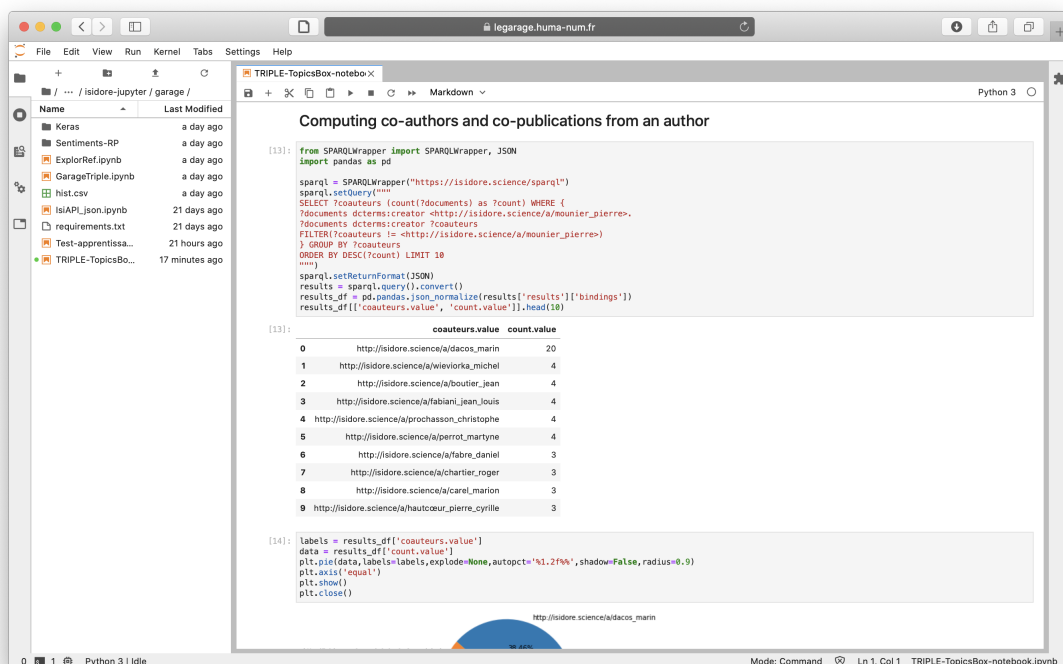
legarage.huma-num.fr

File Edit View Run Kernel Tabs Settings Help

/ ··· / isidore-jupyter / garage /

| Name | Last Modified |
|---|---|
| Keras | a day ago |
| Sentiments-RP | a day ago |
| ExplorRef.ipynb | a day ago |
| GarageTriple.ipynb | a day ago |
| hist.csv | a day ago |
| IsiAPI_json.ipynb | 21 days ago |
| requirements.txt | 21 days ago |
| Test-apprentissa... | 21 hours ago |
| TRIPLE-TopicsBo... | 17 minutes ago |

TRIPLE-TopicsBox-notebo

Markdown

Python 3

Computing co-authors and co-publications from an author

[13]:
from SPARQLWrapper import SPARQLWrapper, JSON
import pandas as pd

sparql = SPARQLWrapper("https://isidore.science/sparql")
sparql.setQuery("""
SELECT ?coauteurs (count(?documents) as ?count) WHERE {
?documents dcterms:creator <http://isidore.science/a/mounier_pierre>.
?documents dcterms:creator ?coauteurs
FILTER(?coauteurs != <http://isidore.science/a/mounier_pierre>)
} GROUP BY ?coauteurs
ORDER BY DESC(?count) LIMIT 10
""")
sparql.setReturnFormat(JSON)
results = sparql.query().convert()
results_df = pd.pandas.json_normalize(results['results']['bindings'])
results_df[['coauteurs.value', 'count.value']].head(10)

[13]:

| | coauteurs.value | count.value |
|---|---|---|
| 0 | http://isidore.science/a/dacos_marin | 20 |
| 1 | http://isidore.science/a/wieviorka_michel | 4 |
| 2 | http://isidore.science/a/boutier_jean | 4 |
| 3 | http://isidore.science/a/fabiani_jean_louis | 4 |
| 4 | http://isidore.science/a/prochasson_christophe | 4 |
| 5 | http://isidore.science/a/perrot_martyne | 4 |
| 6 | http://isidore.science/a/fabre_daniel | 3 |
| 7 | http://isidore.science/a/chartier_roger | 3 |
| 8 | http://isidore.science/a/carel_marion | 3 |
| 9 | http://isidore.science/a/hautcœur_pierre_cyrille | 3 |

[14]:
labels = results_df['coauteurs.value']
data = results_df['count.value']
plt.pie(data,labels=labels,explode=None,autopct='%1.2f%%',shadow=False,radius=0.9)
plt.axis('equal')
plt.show()
plt.close()

http://isidore.science/a/dacos_marin
36.46%

0 1 Python 3 | Idle Mode: Command Ln 1, Col 1 TRIPLE-TopicsBox-notebook.ipynb